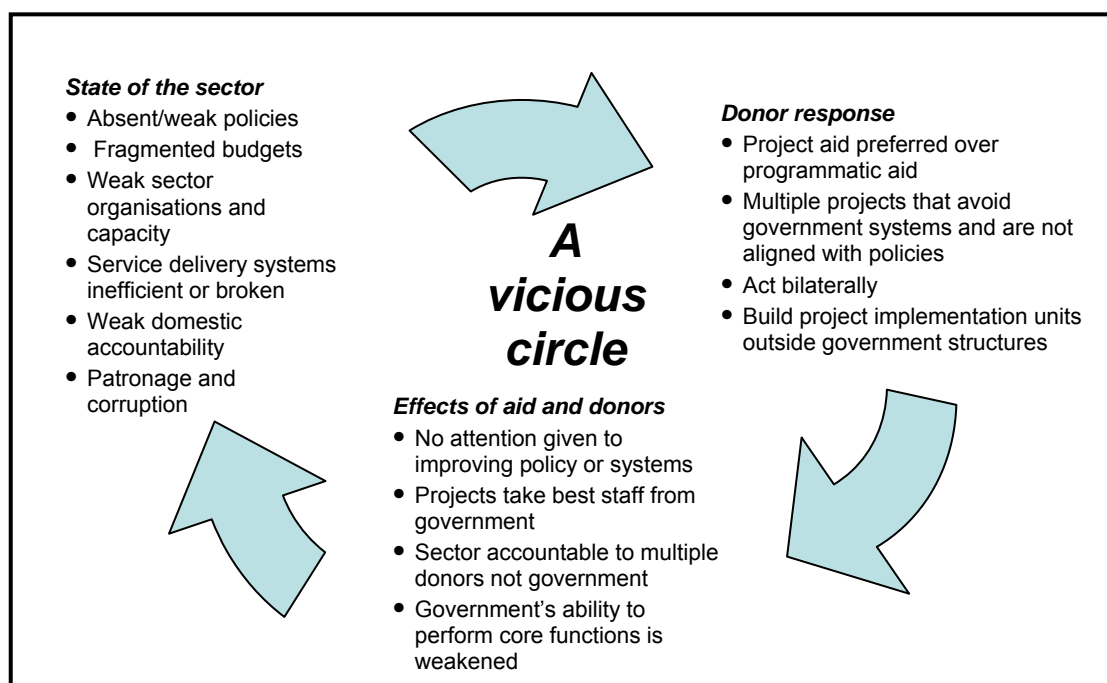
*State of the sector*
- Absent/weak policies
- Fragmented budgets
- Weak sector organisations and capacity
- Service delivery systems inefficient or broken
- Weak domestic accountability
- Patronage and corruption

*A vicious circle*

*Donor response*
- Project aid preferred over programmatic aid
- Multiple projects that avoid government systems and are not aligned with policies
- Act bilaterally
- Build project implementation units outside government structures

*Effects of aid and donors*
- No attention given to improving policy or systems
- Projects take best staff from government
- Sector accountable to multiple donors not government
- Government's ability to perform core functions is weakened